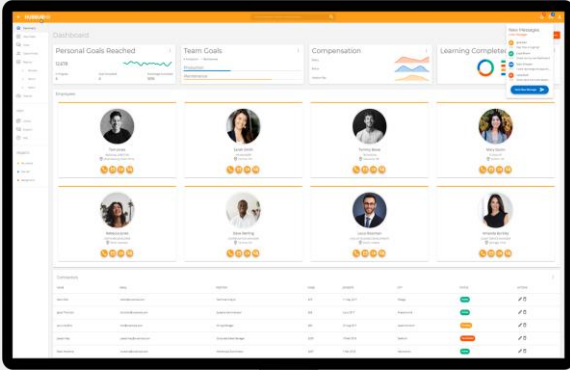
Dashboard

Personal Goals Reached

Team Goals

Compensation

Learning Completed

New Messages

Employees

Tom Jones

Linda Smith

Tommy Brook

Mary Sparks

Rebecca Jones

Dave Bartley

Louis Bowman

Amanda Barnes

Contacts